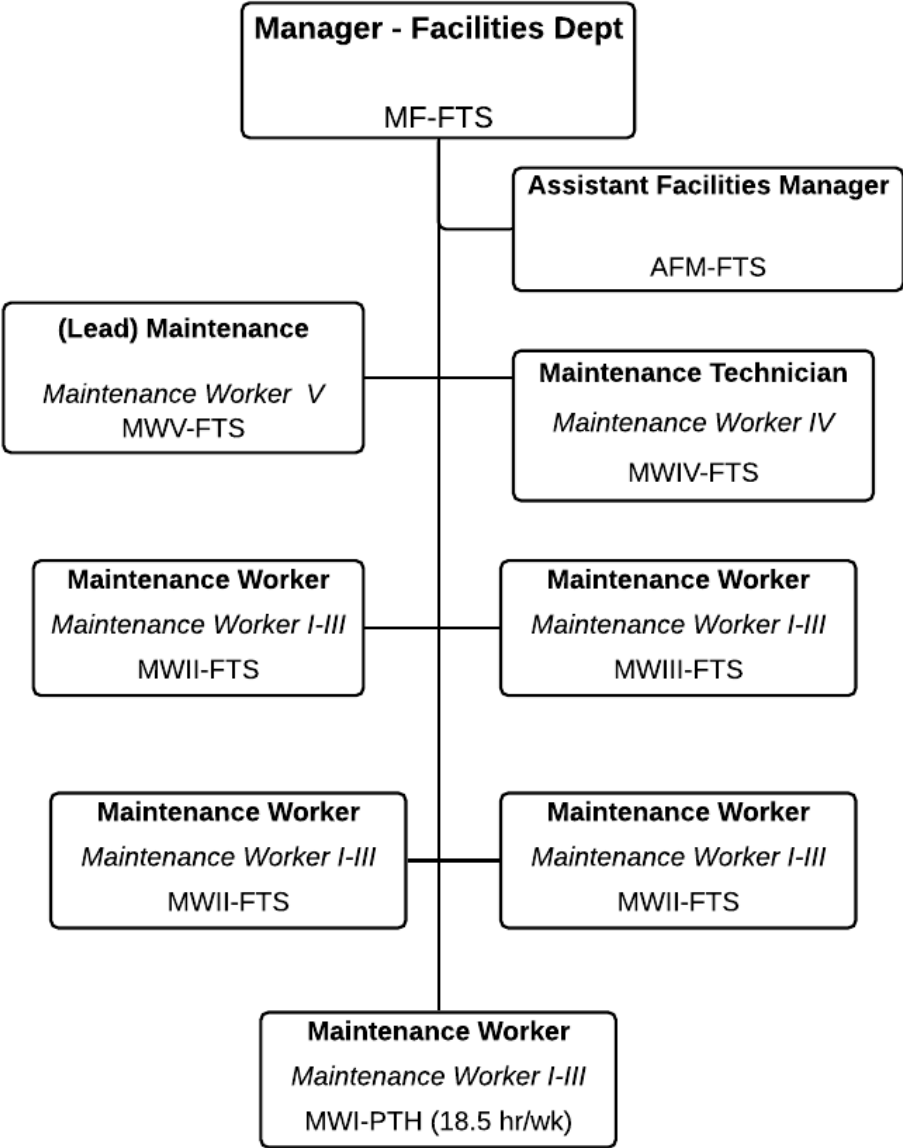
Manager - Facilities Dept

MF-FTS

Assistant Facilities Manager

AFM-FTS

(Lead) Maintenance

Maintenance Worker V
MWV-FTS

Maintenance Technician

Maintenance Worker IV

MWIV-FTS

Maintenance Worker
Maintenance Worker I-III
MWII-FTS

Maintenance Worker
Maintenance Worker I-III
MWIII-FTS

Maintenance Worker
Maintenance Worker I-III
MWII-FTS

Maintenance Worker
Maintenance Worker I-III
MWII-FTS

Maintenance Worker
Maintenance Worker I-III
MWI-PTH (18.5 hr/wk)